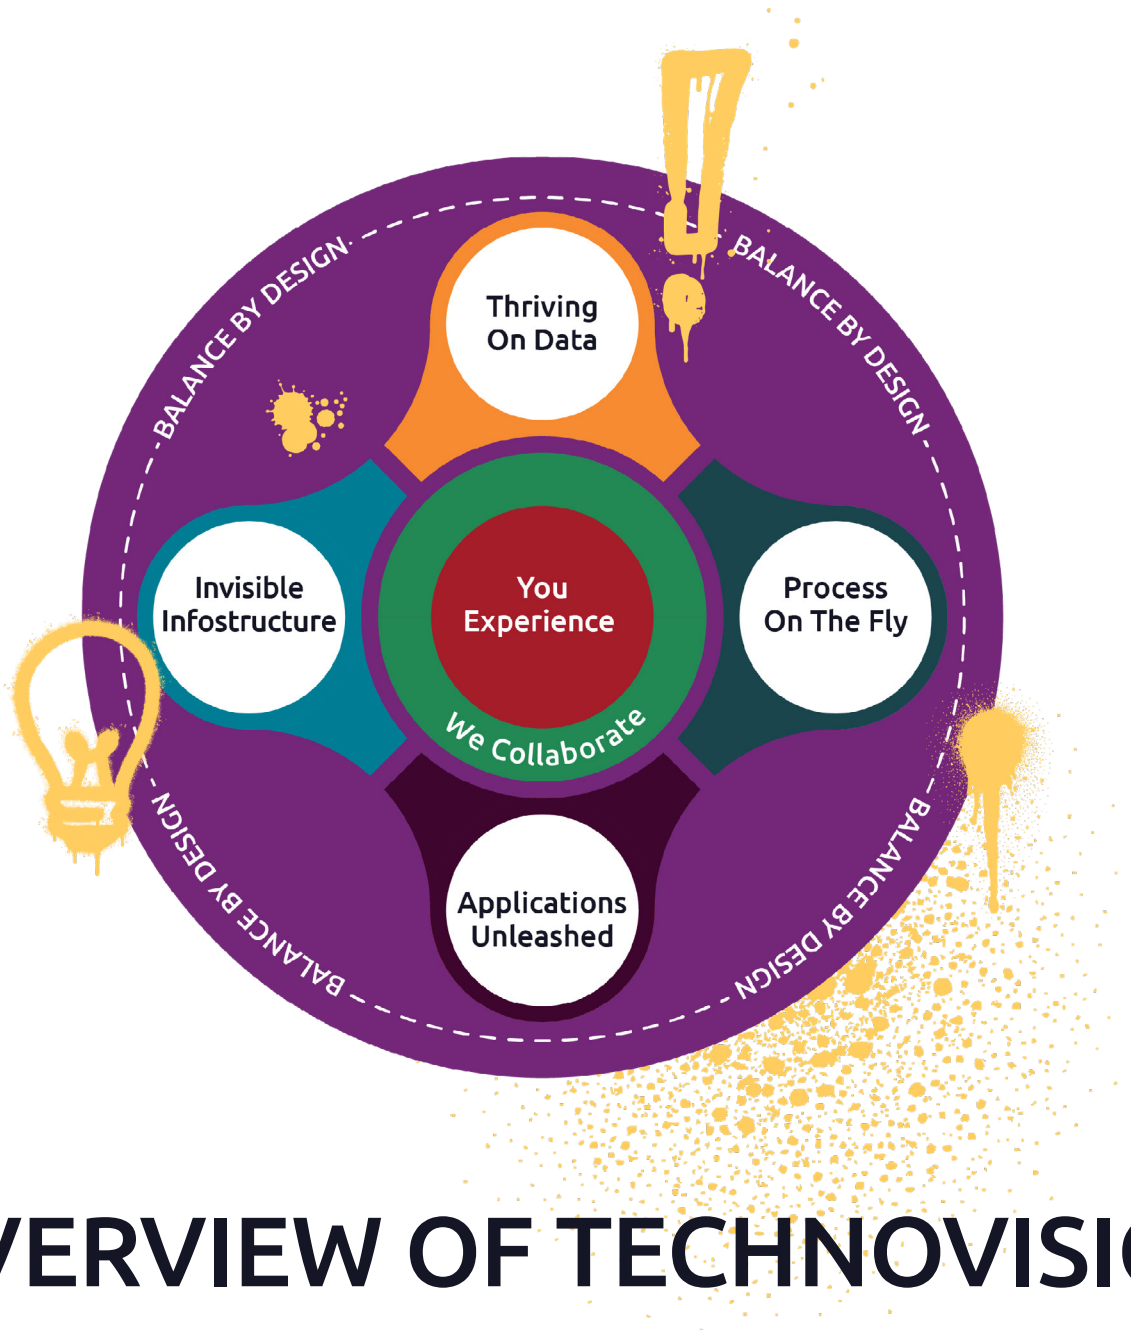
BALANCE BY DESIGN

BALANCE BY DESIGN

BALANCE BY DESIGN

BALANCE BY DESIGN

Thriving On Data

Invisible Infostructure

You Experience

We Collaborate

Process On The Fly

Applications Unleashed

VERVIEW OF TECHNOVISI